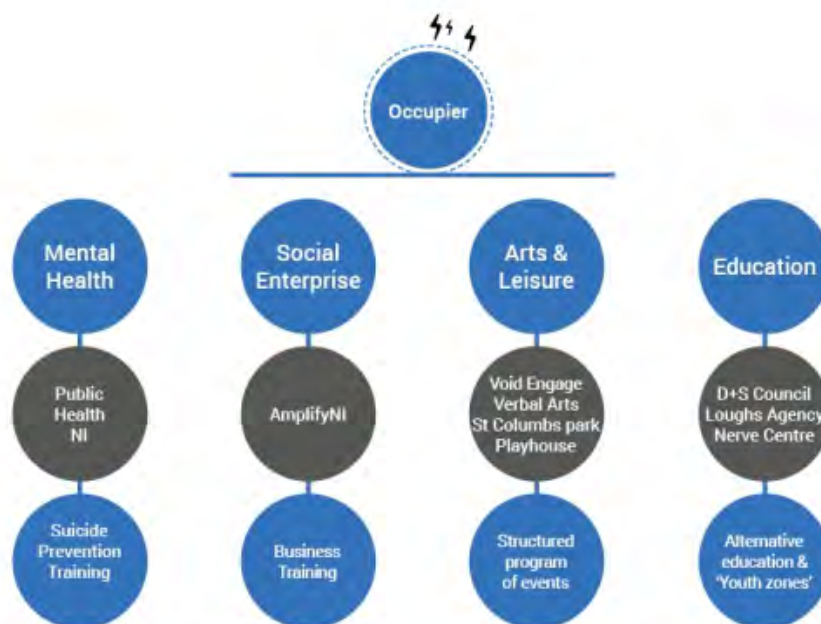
Occupier

Mental Health

Public Health NI

Suicide Prevention Training

Social Enterprise

AmplifyNI

Business Training

Arts & Leisure

Void Engage Verbal Arts St Columbs park Playhouse

Structured program of events

Education

D+S Council Loughs Agency Nerve Centre

Alternative education & 'Youth zones'